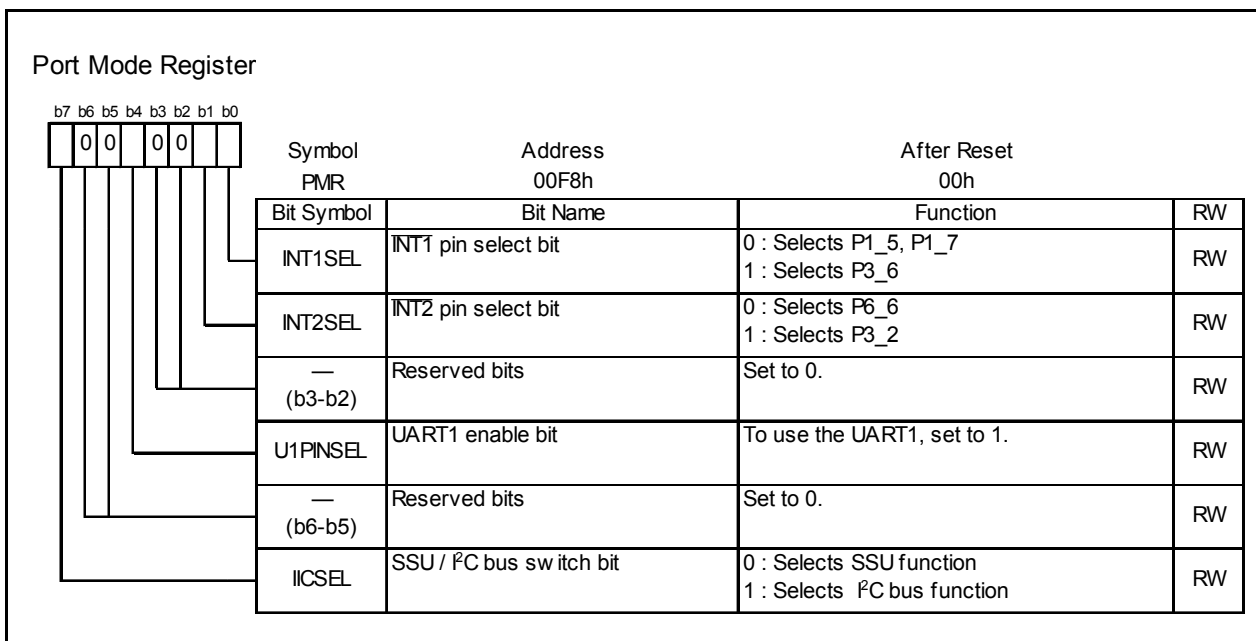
Port Mode Register

b7 b6 b5 b4 b3 b2 b1 b0

0 0 0 0

| Symbol | Address | After Reset |
|---|---|---|
| PMR | 00F8h | 00h |

| Bit Symbol | Bit Name | Function | RW |
|---|---|---|---|
| INT1SEL | $\overline{INT1}$ pin select bit | 0 : Selects P1_5, P1_7<br>1 : Selects P3_6 | RW |
| INT2SEL | $\overline{INT2}$ pin select bit | 0 : Selects P6_6<br>1 : Selects P3_2 | RW |
| — (b3-b2) | Reserved bits | Set to 0. | RW |
| U1PINSEL | UART1 enable bit | To use the UART1, set to 1. | RW |
| — (b6-b5) | Reserved bits | Set to 0. | RW |
| IICSEL | SSU / $I^2C$ bus sw itch bit | 0 : Selects SSU function<br>1 : Selects $I^2C$ bus function | RW |